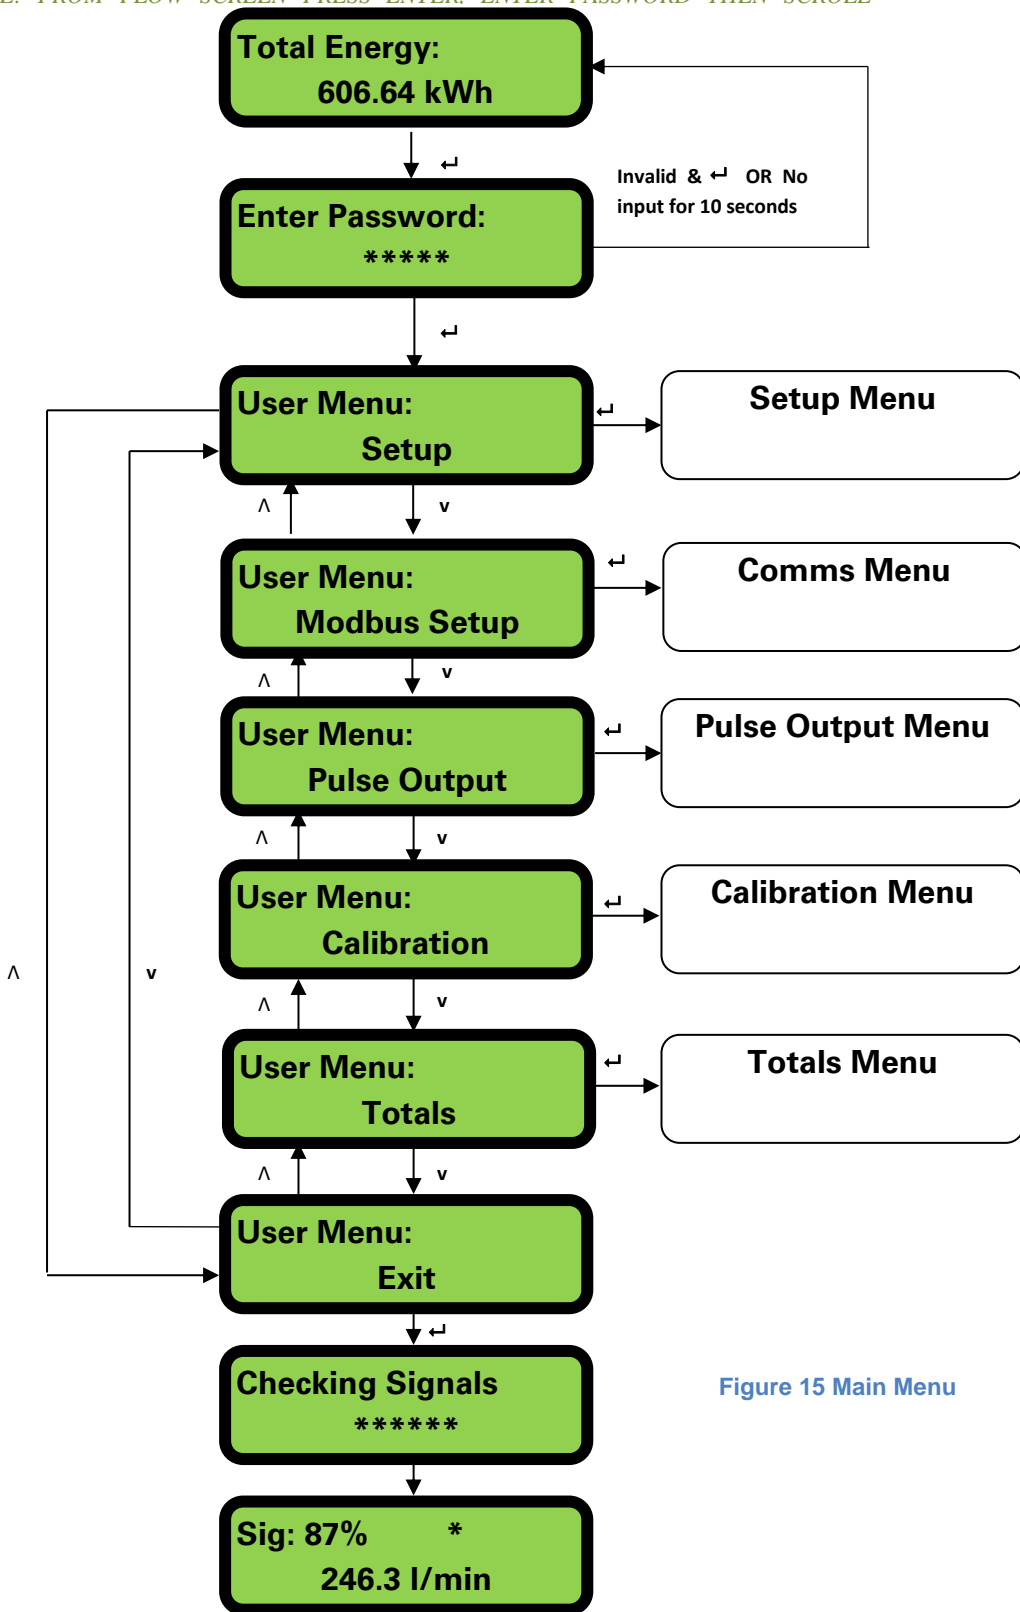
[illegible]

Total Energy:
606.64 kWh

↵

Invalid & ↵ OR No input for 10 seconds

Enter Password:
*****

↵

User Menu:
Setup

↵

Setup Menu

^ v

User Menu:
Modbus Setup

↵

Comms Menu

^ v

User Menu:
Pulse Output

↵

Pulse Output Menu

^ v

User Menu:
Calibration

↵

Calibration Menu

^ v

^ v

User Menu:
Totals

↵

Totals Menu

^ v

User Menu:
Exit

↵

Checking Signals
******

Figure 15 Main Menu

Sig: 87% *
246.3 l/min